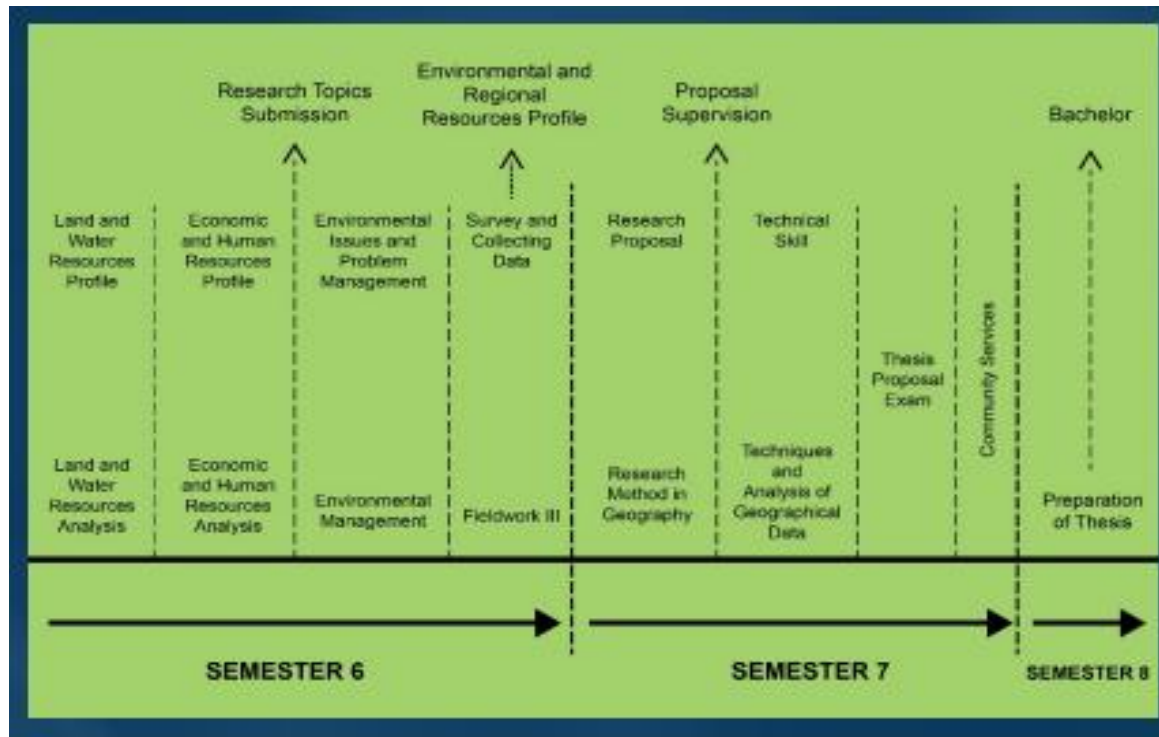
Research Topics Submission

Environmental and Regional Resources Profile

Proposal Supervision

Bachelor

Land and Water Resources Profile

Economic and Human Resources Profile

Environmental Issues and Problem Management

Survey and Collecting Data

Research Proposal

Technical Skill

Thesis Proposal Exam

Community Services

Land and Water Resources Analysis

Economic and Human Resources Analysis

Environmental Management

Fieldwork III

Research Method in Geography

Techniques and Analysis of Geographical Data

Preparation of Thesis

SEMESTER 6

SEMESTER 7

SEMESTER 8